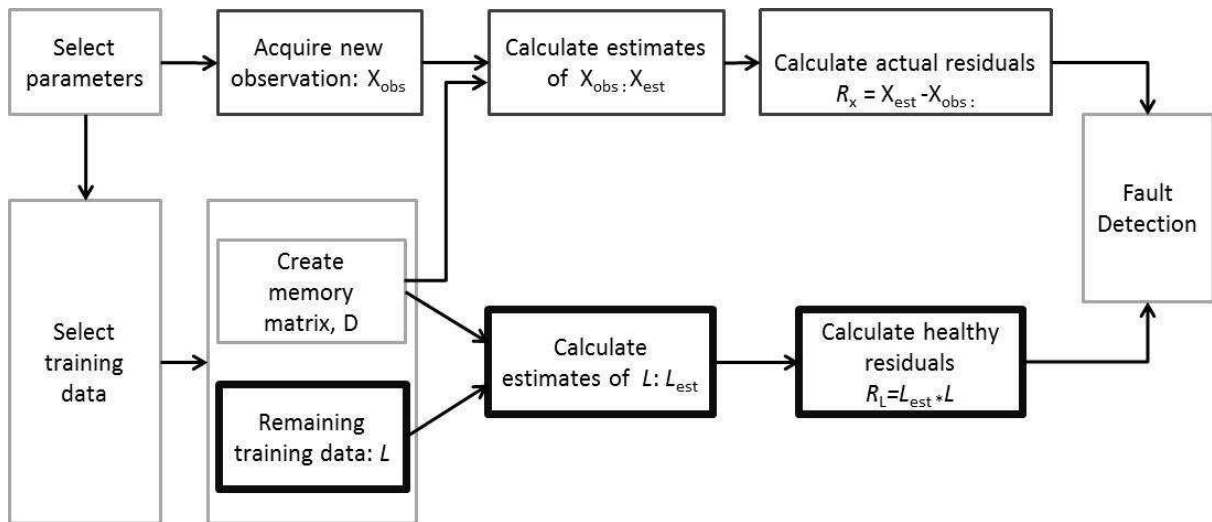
Select parameters

Acquire new observation: $X_{obs}$

Calculate estimates of $X_{obs}$ : $X_{est}$

Calculate actual residuals $R_x = X_{est} - X_{obs}$ :

Fault Detection

Select training data

Create memory matrix, D

Remaining training data: $L$

Calculate estimates of $L$: $L_{est}$

Calculate healthy residuals $R_L = L_{est} * L$